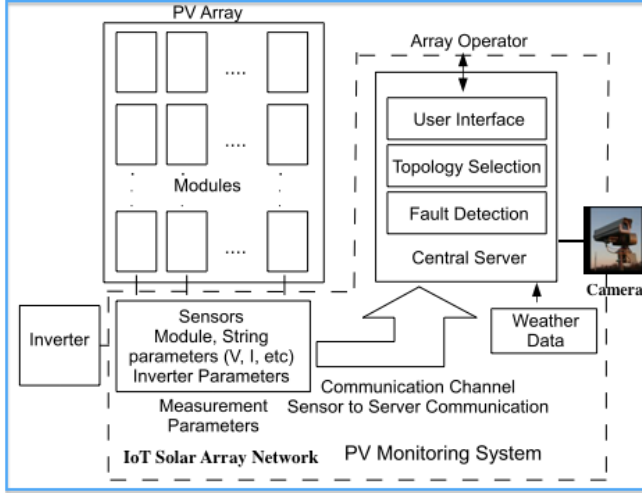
PV Array

....

....

Modules

....

Array Operator

User Interface

Topology Selection

Fault Detection

Central Server

Camera

Inverter

Sensors
Module, String parameters (V, I, etc)
Inverter Parameters

Measurement Parameters

Communication Channel
Sensor to Server Communication

Weather Data

IoT Solar Array Network

PV Monitoring System